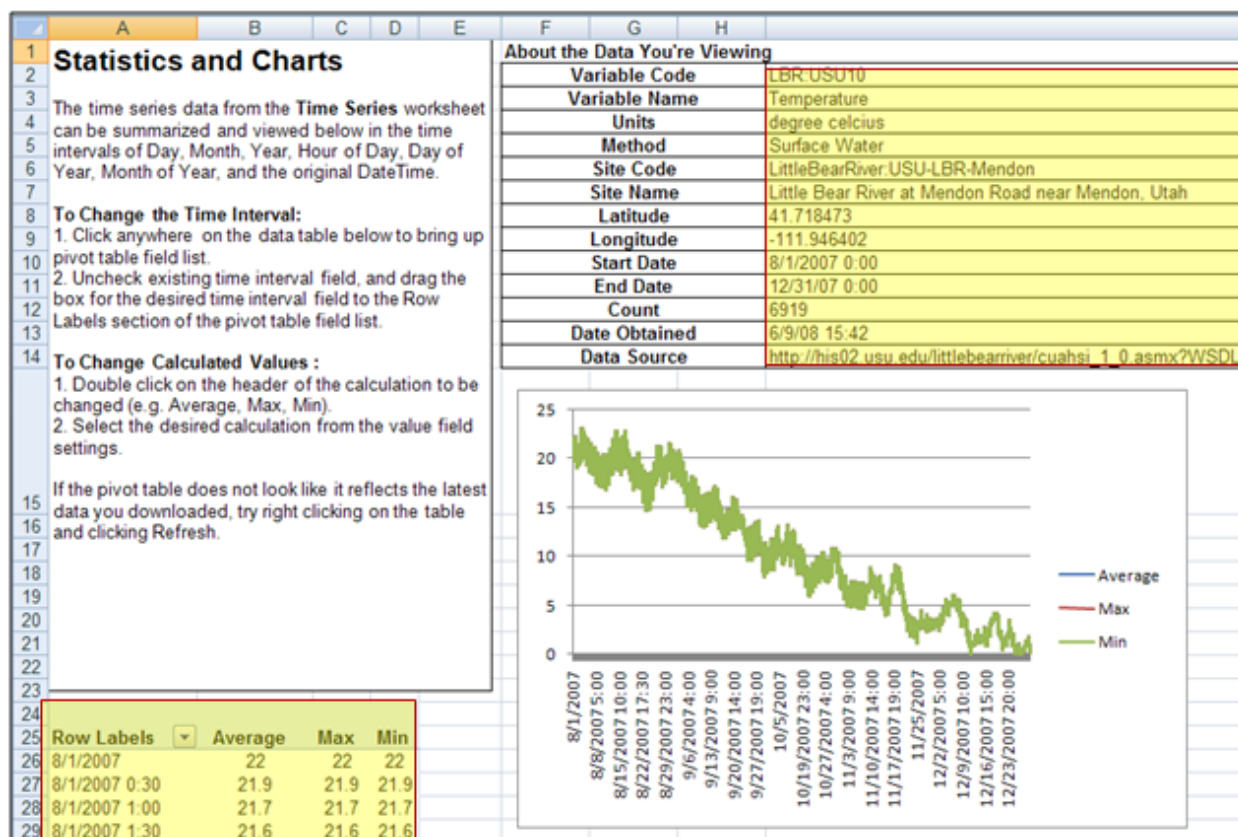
A B C D E F G H

1
2
**Statistics and Charts**

3
4
5
6
7
The time series data from the **Time Series** worksheet can be summarized and viewed below in the time intervals of Day, Month, Year, Hour of Day, Day of Year, Month of Year, and the original DateTime.

8
9
10
11
12
13
**To Change the Time Interval:**
1. Click anywhere on the data table below to bring up pivot table field list.
2. Uncheck existing time interval field, and drag the box for the desired time interval field to the Row Labels section of the pivot table field list.

14
15
**To Change Calculated Values :**
1. Double click on the header of the calculation to be changed (e.g. Average, Max, Min).
2. Select the desired calculation from the value field settings.

If the pivot table does not look like it reflects the latest data you downloaded, try right clicking on the table and clicking Refresh.

16
17
18
19
20
21
22
23
24

**About the Data You're Viewing**

| Variable Code | LBR:USU10 |
|---|---|
| Variable Name | Temperature |
| Units | degree celcius |
| Method | Surface Water |
| Site Code | LittleBearRiver:USU-LBR-Mendon |
| Site Name | Little Bear River at Mendon Road near Mendon, Utah |
| Latitude | 41.718473 |
| Longitude | -111.946402 |
| Start Date | 8/1/2007 0:00 |
| End Date | 12/31/07 0:00 |
| Count | 6919 |
| Date Obtained | 6/9/08 15:42 |
| Data Source | http://his02.usu.edu/littlebearriver/cuahsi_1_0.asmx?WSDL |

25
20
15
10
5
0
8/1/2007
8/8/2007 5:00
8/15/2007 10:00
8/22/2007 17:30
8/29/2007 23:00
9/6/2007 4:00
9/13/2007 9:00
9/20/2007 14:00
9/27/2007 19:00
10/5/2007
10/19/2007 23:00
10/27/2007 4:00
11/3/2007 9:00
11/10/2007 14:00
11/17/2007 19:00
11/25/2007
12/2/2007 5:00
12/9/2007 10:00
12/16/2007 15:00
12/23/2007 20:00

Average
Max
Min

| 25 Row Labels | Average | Max | Min |
|---|---|---|---|
| 26 8/1/2007 | 22 | 22 | 22 |
| 27 8/1/2007 0:30 | 21.9 | 21.9 | 21.9 |
| 28 8/1/2007 1:00 | 21.7 | 21.7 | 21.7 |
| 29 8/1/2007 1:30 | 21.6 | 21.6 | 21.6 |